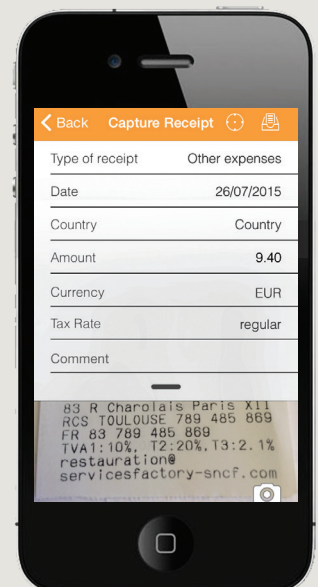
Back Capture Receipt

| Type of receipt | Other expenses |
|---|---|
| Date | 26/07/2015 |
| Country | Country |
| Amount | 9.40 |
| Currency | EUR |
| Tax Rate | regular |
| Comment | |

83 R Charolais Paris XII
RCS TOULOUSE 789 485 869
FR 83 789 485 869
TVA1:10%, T2:20%,T3:2.1%
restauration@
servicesfactory-sncf.com